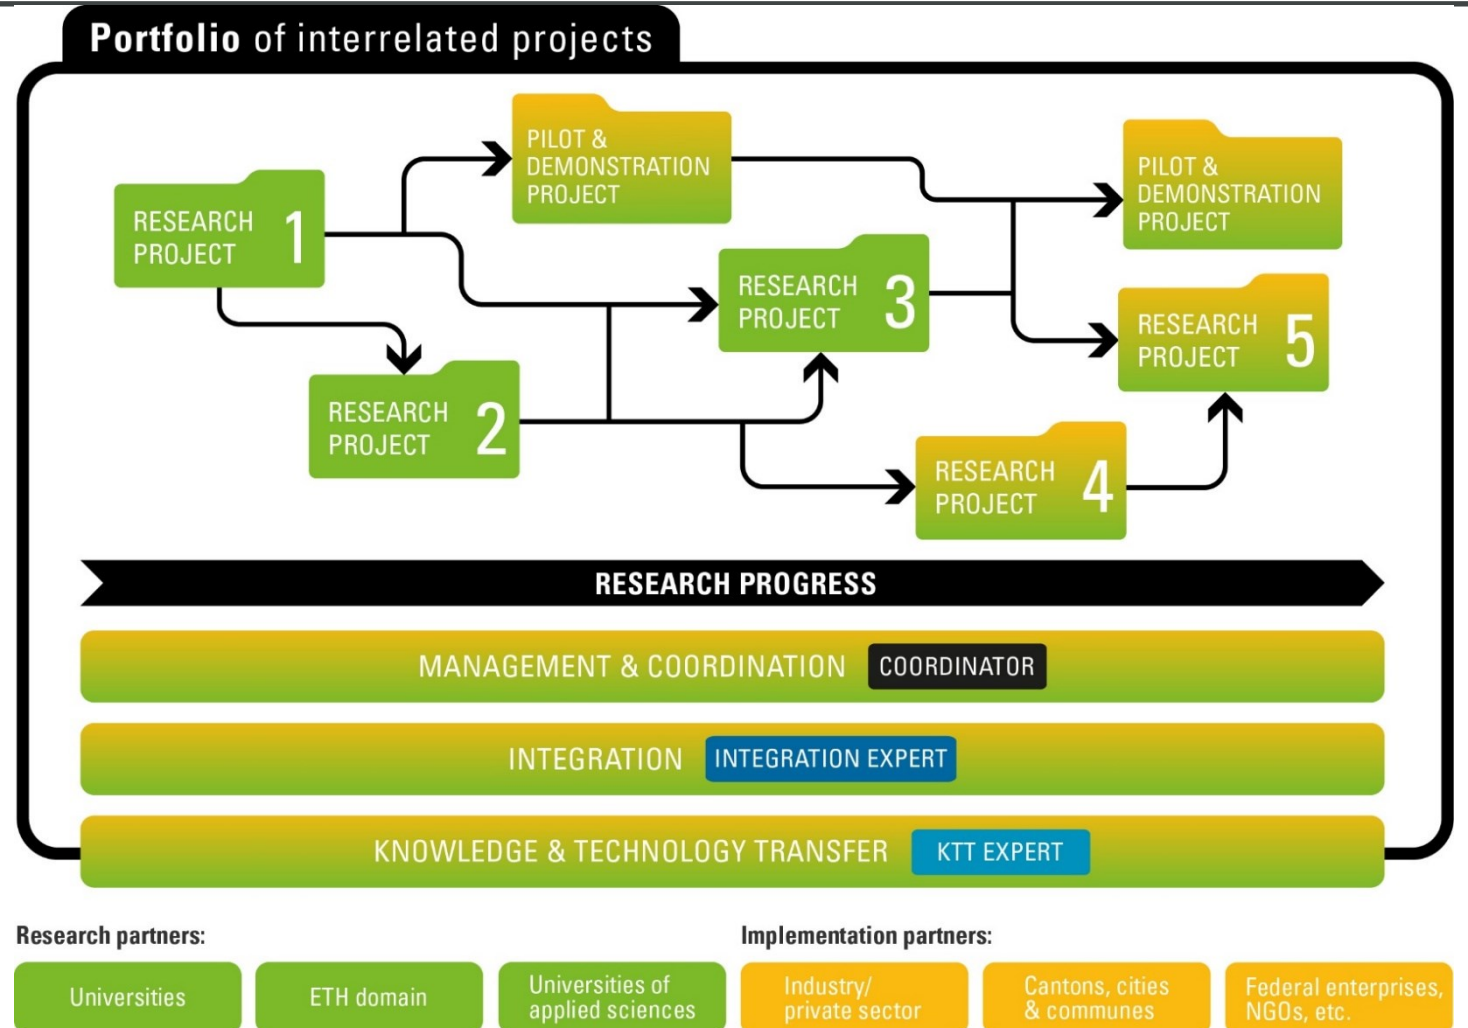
Portfolio of interrelated projects

RESEARCH PROJECT 1

PILOT & DEMONSTRATION PROJECT

PILOT & DEMONSTRATION PROJECT

RESEARCH PROJECT 3

RESEARCH PROJECT 5

RESEARCH PROJECT 2

RESEARCH PROJECT 4

RESEARCH PROGRESS

MANAGEMENT & COORDINATION COORDINATOR

INTEGRATION INTEGRATION EXPERT

KNOWLEDGE & TECHNOLOGY TRANSFER KTT EXPERT

Research partners:

Universities

ETH domain

Universities of applied sciences

Implementation partners:

Industry/ private sector

Cantons, cities & communes

Federal enterprises, NGOs, etc.